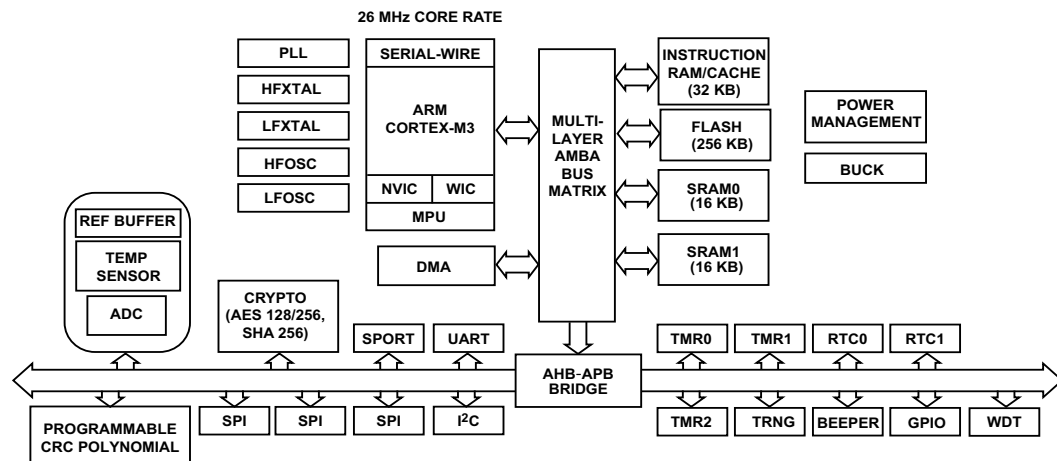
26 MHz CORE RATE

PLL

HFXTAL

LFXTAL

HFOSC

LFOSC

SERIAL-WIRE

ARM CORTEX-M3

NVIC

WIC

MPU

MULTI-LAYER AMBA BUS MATRIX

INSTRUCTION RAM/CACHE (32 KB)

FLASH (256 KB)

SRAM0 (16 KB)

SRAM1 (16 KB)

POWER MANAGEMENT

BUCK

REF BUFFER

TEMP SENSOR

ADC

DMA

CRYPTO (AES 128/256, SHA 256)

SPORT

UART

AHB-APB BRIDGE

TMR0

TMR1

RTC0

RTC1

PROGRAMMABLE CRC POLYNOMIAL

SPI

SPI

SPI

I$^2$C

TMR2

TRNG

BEEPER

GPIO

WDT